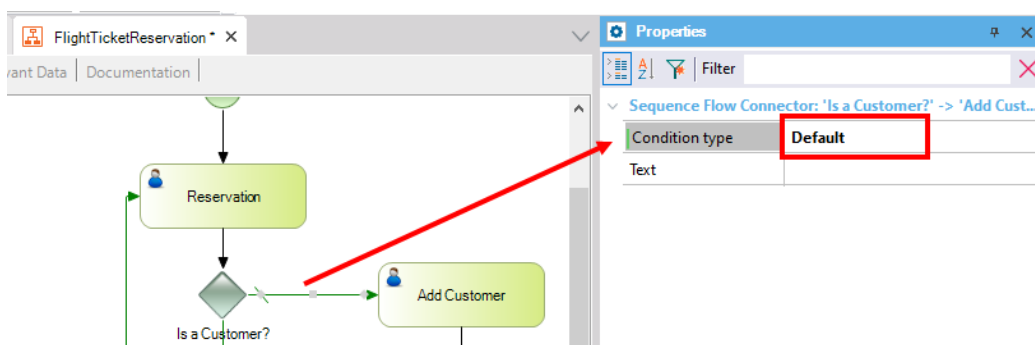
FlightTicketReservation * ✕

vant Data | Documentation |

Reservation

Add Customer

Is a Customer?

Properties

Filter

Sequence Flow Connector: 'Is a Customer?' -> 'Add Cust...

| Condition type | Default |
|---|---|
| Text | |